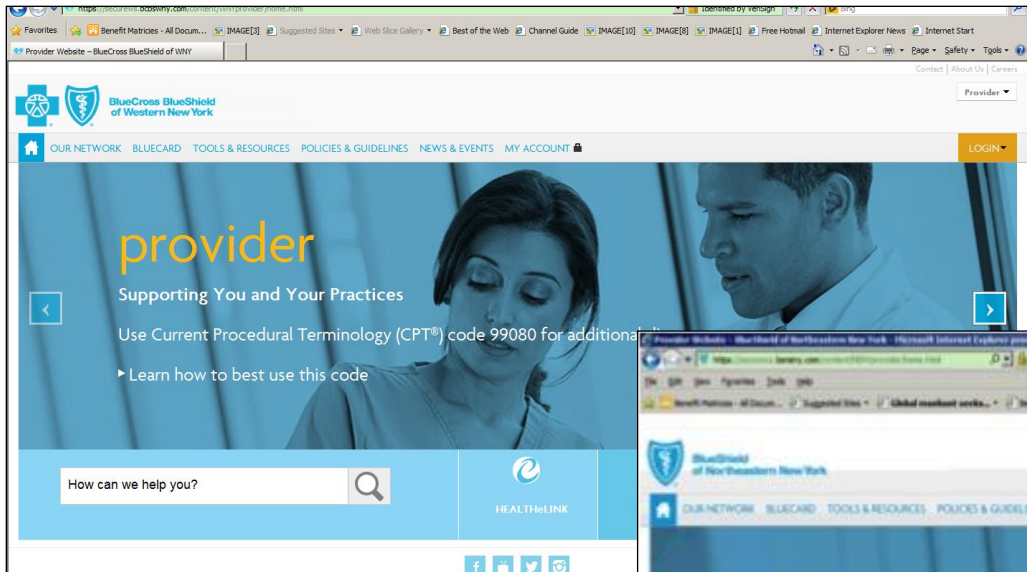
https://securews.bcbswny.com/content/wnyprovider/home.html
Identified by VeriSign
Bing
Favorites
Benefit Matricies - All Docum...
IMAGE[3]
Suggested Sites
Web Slice Gallery
Best of the Web
Channel Guide
IMAGE[10]
IMAGE[8]
IMAGE[1]
Free Hotmail
Internet Explorer News
Internet Start
Provider Website – BlueCross BlueShield of WNY
Page
Safety
Tools
Contact | About Us | Careers
BlueCross BlueShield of Western New York
Provider
OUR NETWORK BLUECARD TOOLS & RESOURCES POLICIES & GUIDELINES NEWS & EVENTS MY ACCOUNT
LOGIN
provider
Supporting You and Your Practices
Use Current Procedural Terminology (CPT®) code 99080 for additional i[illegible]
Learn how to best use this code
How can we help you?
HEALTHeLINK
Provider Website - BlueShield of Northeastern New York - Microsoft Internet Explorer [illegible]
https://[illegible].bsneny.com/content/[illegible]/provider/home.html
File Edit View Favorites Tools Help
Benefit Matricies - All Docum...
Suggested Sites
Global mankant seeks...
BlueShield of Northeastern New York
OUR NETWORK BLUECARD TOOLS & RESOURCES POLICIES & GUIDEL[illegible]